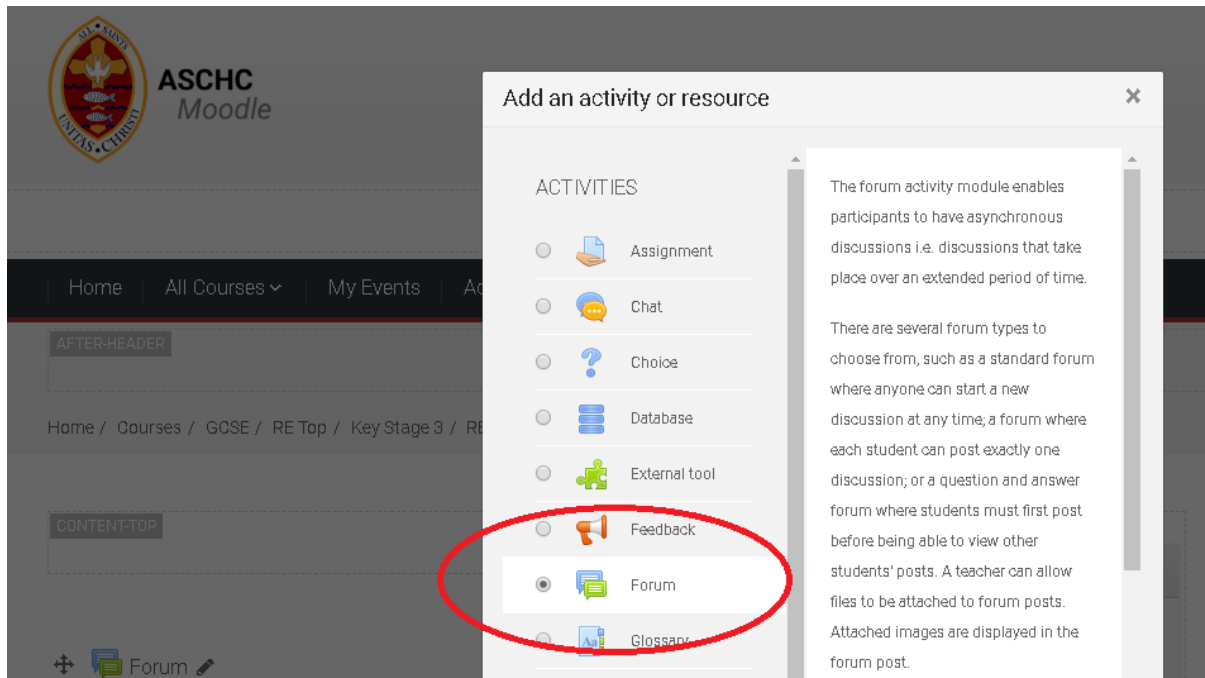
ALL SAINTS
UNITAS CHRISTI

ASCHC
Moodle

Home | All Courses | My Events | Ac

AFTER-HEADER

Home / Courses / GCSE / RE Top / Key Stage 3 / RE

CONTENT-TOP

Forum

Add an activity or resource

×

ACTIVITIES

Assignment

Chat

Choice

Database

External tool

Feedback

Forum

Glossary

The forum activity module enables participants to have asynchronous discussions i.e. discussions that take place over an extended period of time.

There are several forum types to choose from, such as a standard forum where anyone can start a new discussion at any time; a forum where each student can post exactly one discussion; or a question and answer forum where students must first post before being able to view other students' posts. A teacher can allow files to be attached to forum posts. Attached images are displayed in the forum post.